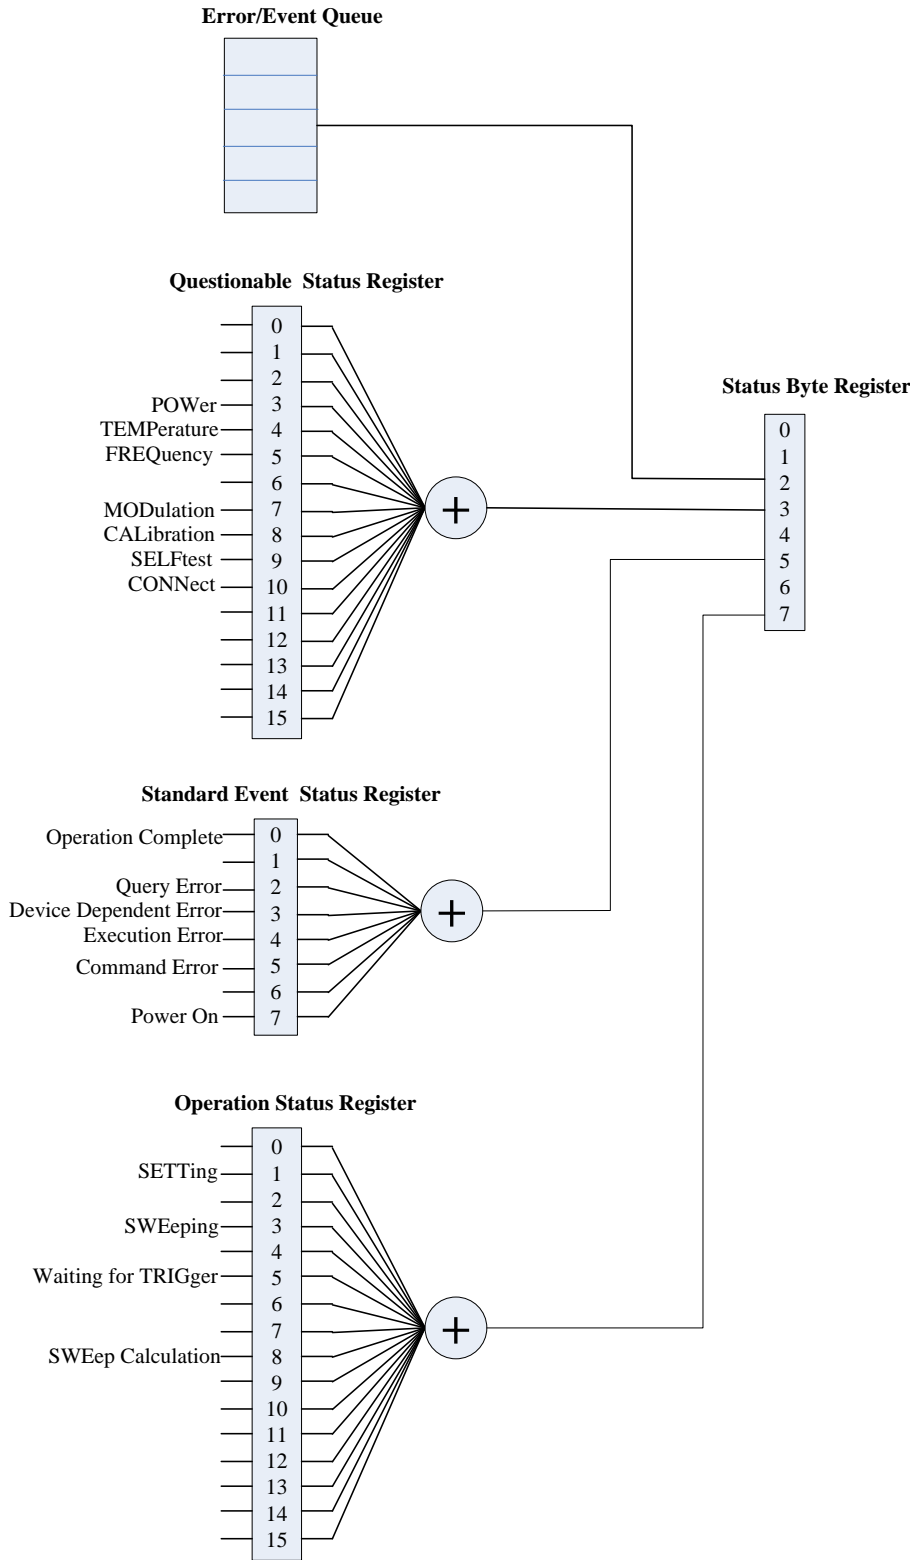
Error/Event Queue

Questionable Status Register

0
1
2
POWer 3
TEMPerature 4
FREQuency 5
6
MODulation 7
CALibration 8
SELFtest 9
CONNect 10
11
12
13
14
15

+

Status Byte Register

0
1
2
3
4
5
6
7

Standard Event Status Register

Operation Complete 0
1
Query Error 2
Device Dependent Error 3
Execution Error 4
Command Error 5
6
Power On 7

+

Operation Status Register

0
SETTing 1
2
SWEeping 3
4
Waiting for TRIGger 5
6
7
SWEep Calculation 8
9
10
11
12
13
14
15

+